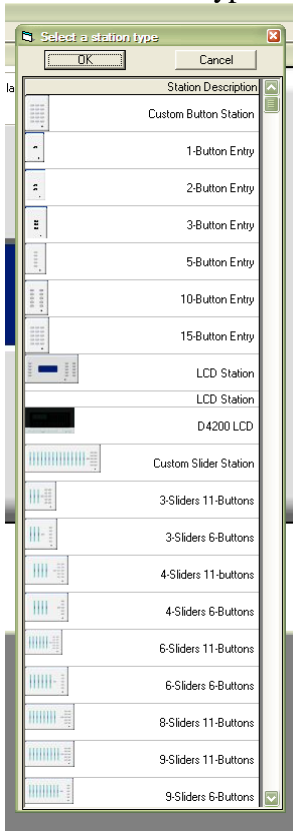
Select a station type

OK

Cancel

Station Description

Custom Button Station

1-Button Entry

2-Button Entry

3-Button Entry

5-Button Entry

10-Button Entry

15-Button Entry

LCD Station

LCD Station

D4200 LCD

Custom Slider Station

3-Sliders 11-Buttons

3-Sliders 6-Buttons

4-Sliders 11-buttons

4-Sliders 6-Buttons

6-Sliders 11-Buttons

6-Sliders 6-Buttons

8-Sliders 11-Buttons

9-Sliders 11-Buttons

9-Sliders 6-Buttons